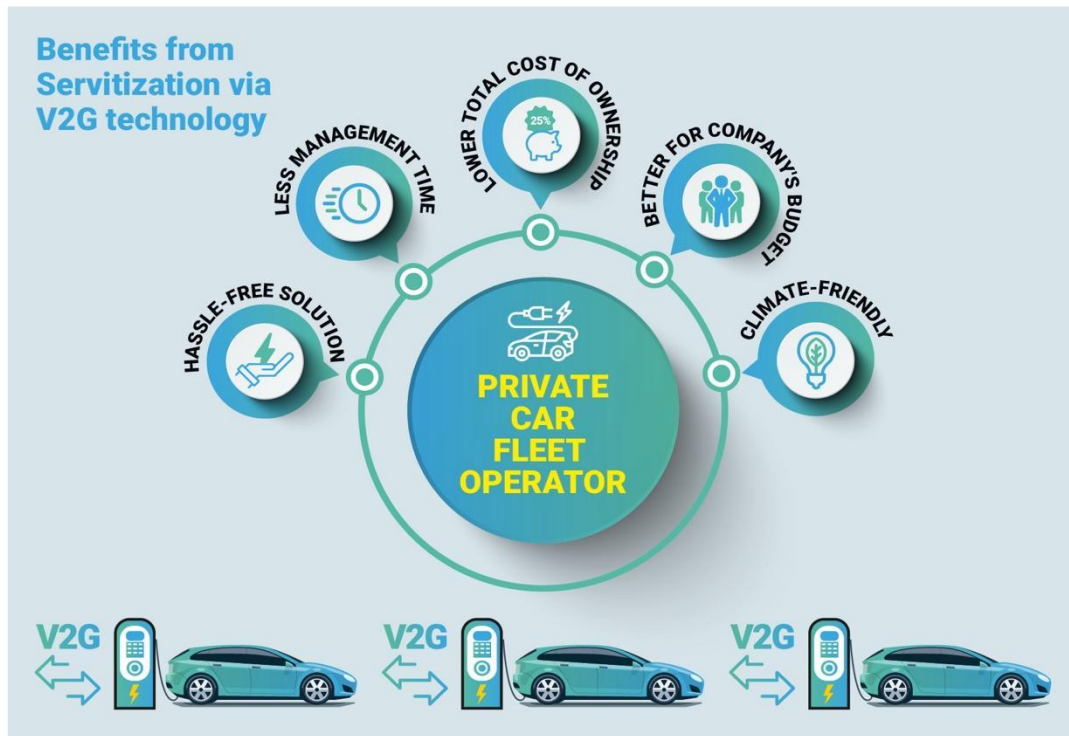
Benefits from Servitization via V2G technology

HASSLE-FREE SOLUTION

LESS MANAGEMENT TIME

LOWER TOTAL COST OF OWNERSHIP

25%

BETTER FOR COMPANY'S BUDGET

CLIMATE-FRIENDLY

PRIVATE CAR FLEET OPERATOR

V2G

V2G

V2G